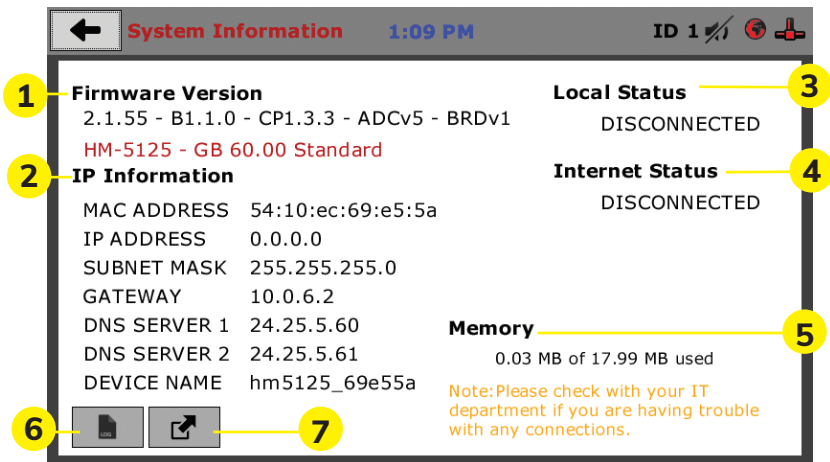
System Information 1:09 PM ID 1

1 Firmware Version
2.1.55 - B1.1.0 - CP1.3.3 - ADCv5 - BRDv1
HM-5125 - GB 60.00 Standard

2 IP Information

| | |
|---|---|
| MAC ADDRESS | 54:10:ec:69:e5:5a |
| IP ADDRESS | 0.0.0.0 |
| SUBNET MASK | 255.255.255.0 |
| GATEWAY | 10.0.6.2 |
| DNS SERVER 1 | 24.25.5.60 |
| DNS SERVER 2 | 24.25.5.61 |
| DEVICE NAME | hm5125_69e55a |

Local Status 3
DISCONNECTED

Internet Status 4
DISCONNECTED

Memory 5
0.03 MB of 17.99 MB used

Note:Please check with your IT department if you are having trouble with any connections.

6 LOG 7